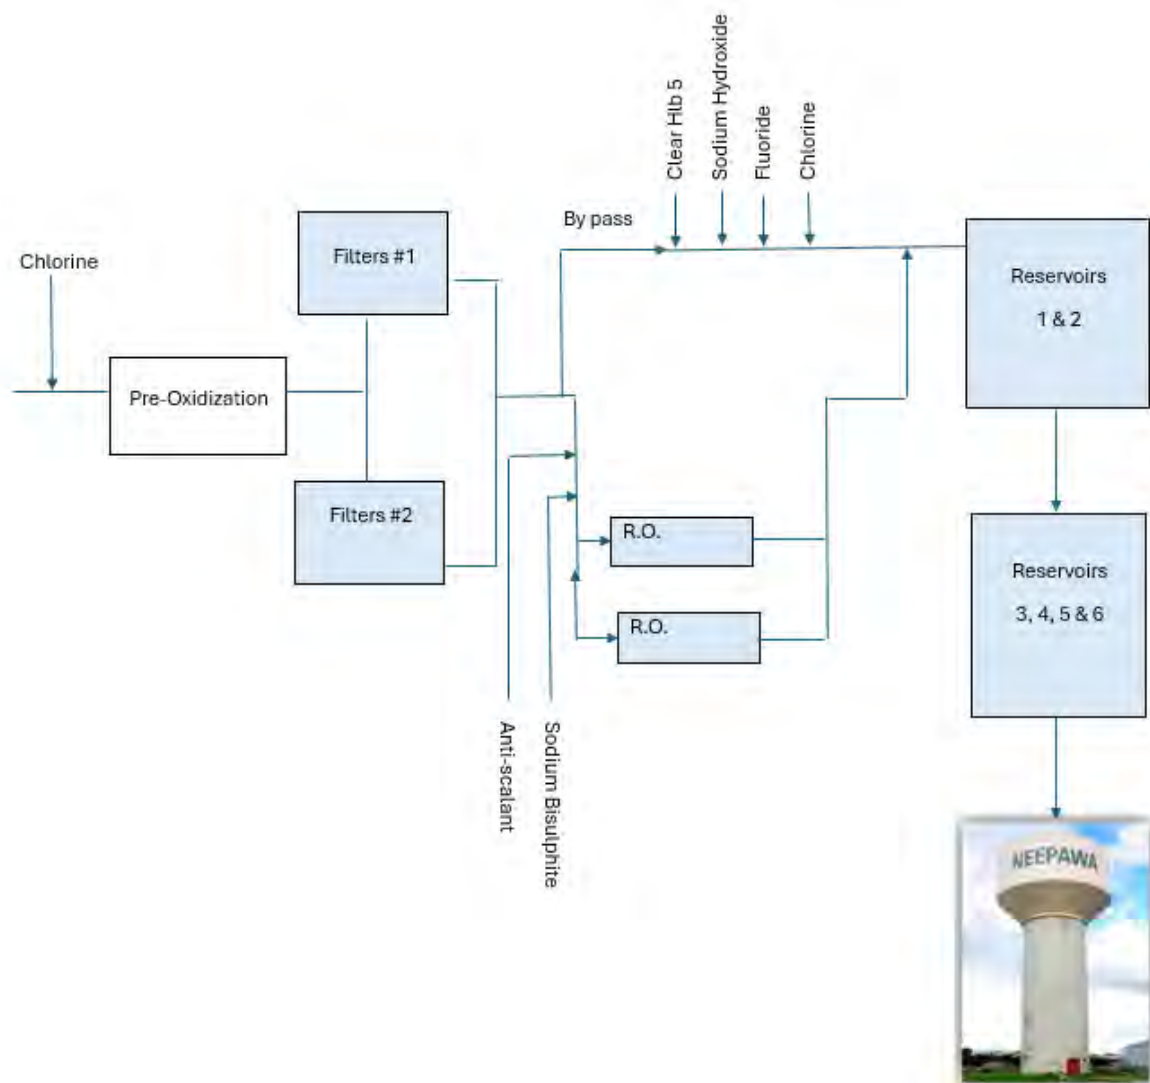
Clear Hlb 5
Sodium Hydroxide
Fluoride
Chlorine

By pass

Chlorine

Filters #1

Pre-Oxidization

Filters #2

Reservoirs
1 & 2

R.O.

R.O.

Reservoirs
3, 4, 5 & 6

Anti-scalant

Sodium Bisulphite

NEEPAWA